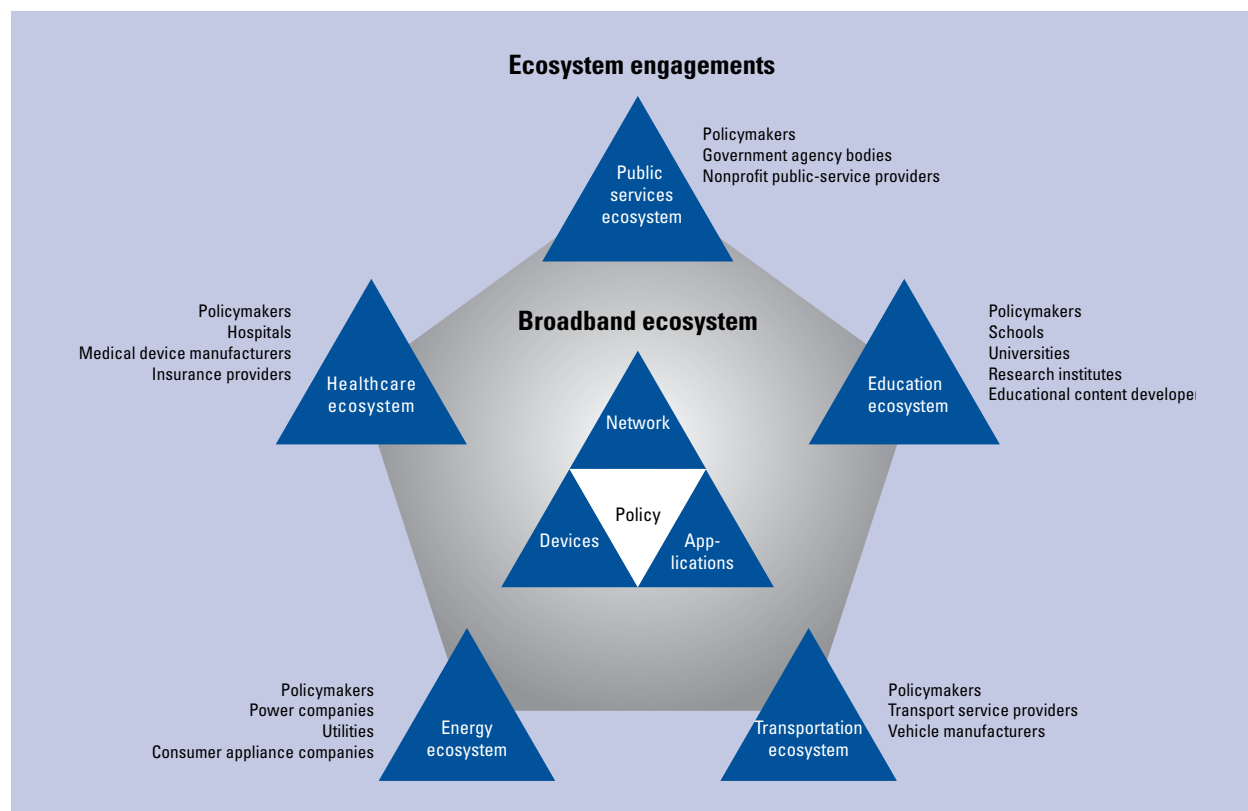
Ecosystem engagements

Public services ecosystem

Policymakers
Government agency bodies
Nonprofit public-service providers

Policymakers
Hospitals
Medical device manufacturers
Insurance providers

Healthcare ecosystem

Broadband ecosystem

Education ecosystem

Policymakers
Schools
Universities
Research institutes
Educational content develope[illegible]

Network

Policy

Devices

Applications

Policymakers
Power companies
Utilities
Consumer appliance companies

Energy ecosystem

Transportation ecosystem

Policymakers
Transport service providers
Vehicle manufacturers